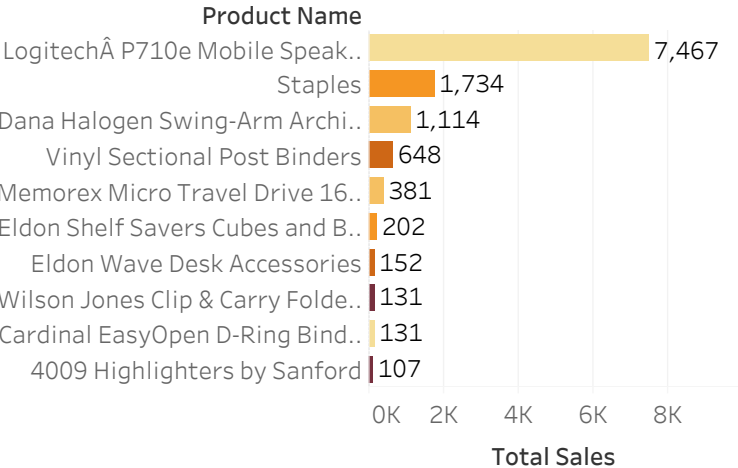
Product Name

| Product Name | Total Sales |
|---|---|
| LogitechÂ P710e Mobile Speak.. | 7,467 |
| Staples | 1,734 |
| Dana Halogen Swing-Arm Archi.. | 1,114 |
| Vinyl Sectional Post Binders | 648 |
| Memorex Micro Travel Drive 16.. | 381 |
| Eldon Shelf Savers Cubes and B.. | 202 |
| Eldon Wave Desk Accessories | 152 |
| Wilson Jones Clip & Carry Folde.. | 131 |
| Cardinal EasyOpen D-Ring Bind.. | 131 |
| 4009 Highlighters by Sanford | 107 |

0K 2K 4K 6K 8K

Total Sales